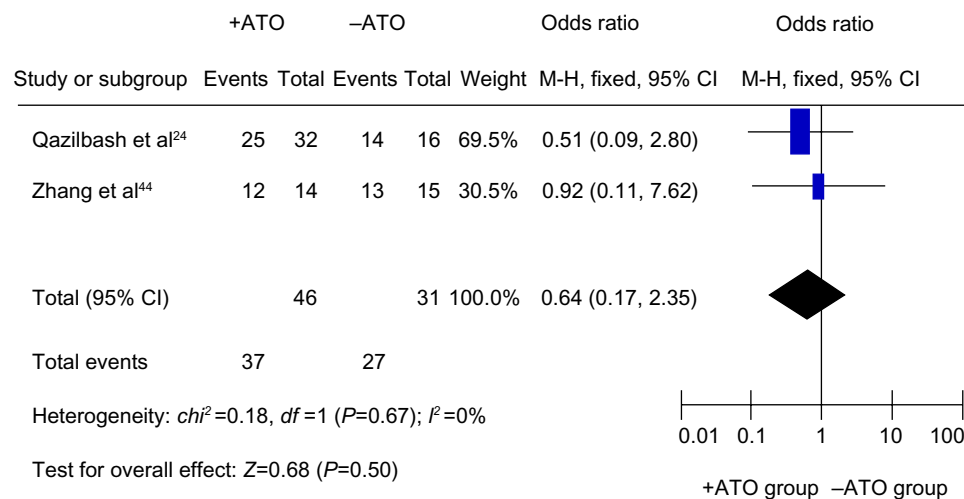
| | +ATO | | –ATO | | | Odds ratio | Odds ratio |
|---|---|---|---|---|---|---|---|
| Study or subgroup | Events | Total | Events | Total | Weight | M-H, fixed, 95% CI | M-H, fixed, 95% CI |
| Qazilbash et al$^{24}$ | 25 | 32 | 14 | 16 | 69.5% | 0.51 (0.09, 2.80) | |
| Zhang et al$^{44}$ | 12 | 14 | 13 | 15 | 30.5% | 0.92 (0.11, 7.62) | |
| Total (95% CI) | | 46 | | 31 | 100.0% | 0.64 (0.17, 2.35) | |
| Total events | 37 | | 27 | | | | |

Heterogeneity: $chi^2$=0.18, $df$=1 ($P$=0.67); $I^2$=0%

Test for overall effect: $Z$=0.68 ($P$=0.50)

0.01 0.1 1 10 100

+ATO group –ATO group